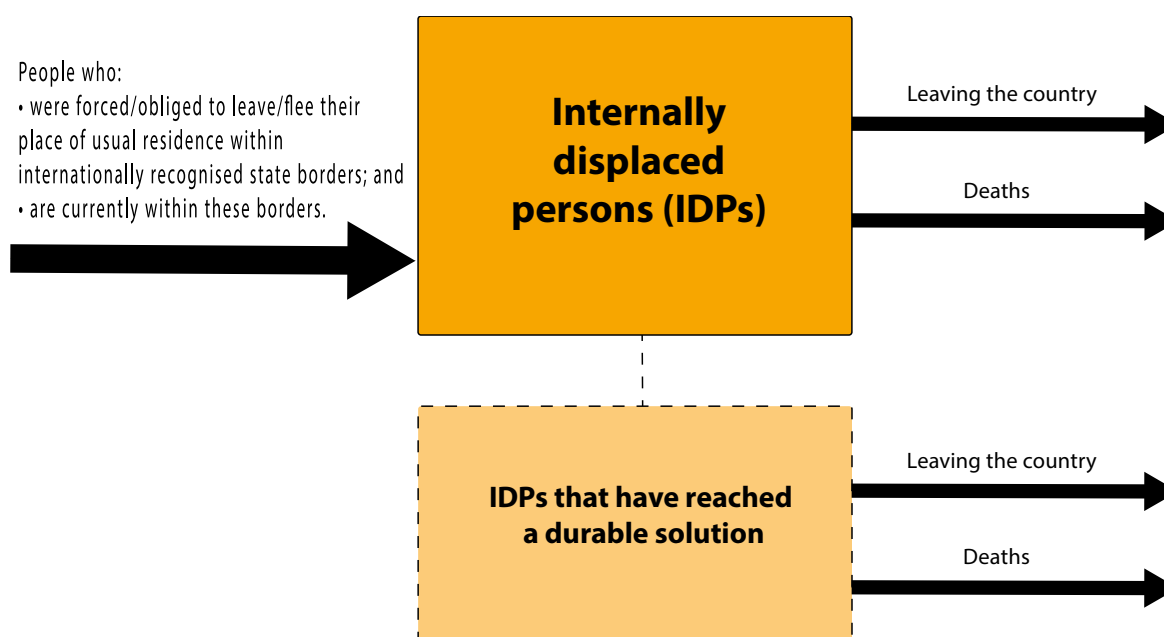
People who:
• were forced/obliged to leave/flee their place of usual residence within internationally recognised state borders; and
• are currently within these borders.

Internally displaced persons (IDPs)

Leaving the country

Deaths

IDPs that have reached a durable solution

Leaving the country

Deaths